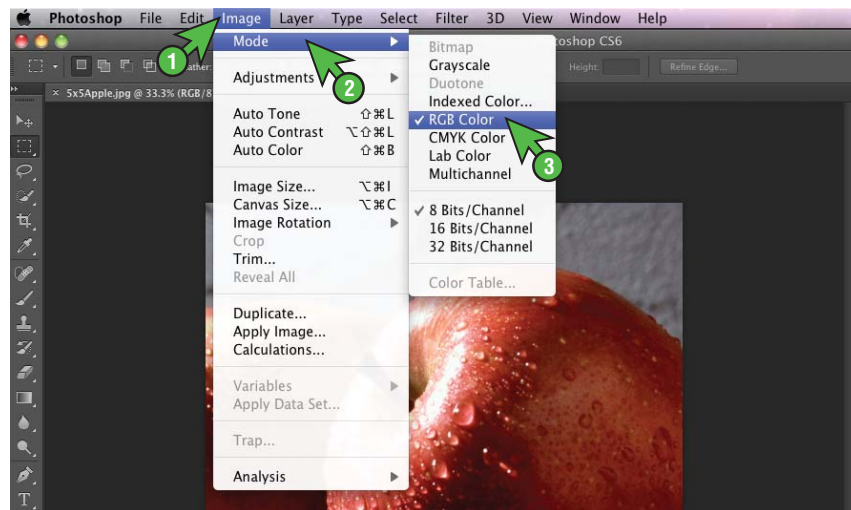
Photoshop File Edit Image Layer Type Select Filter 3D View Window Help

1

Mode

2

Adjustments

Auto Tone ⇧⌘L
Auto Contrast ⌥⇧⌘L
Auto Color ⇧⌘B

Image Size... ⌥⌘I
Canvas Size... ⌥⌘C
Image Rotation
Crop
Trim...
Reveal All

Duplicate...
Apply Image...
Calculations...

Variables
Apply Data Set...

Trap...

Analysis

Bitmap
Grayscale
Duotone
Indexed Color...
✓ RGB Color
CMYK Color
Lab Color
Multichannel

3

✓ 8 Bits/Channel
16 Bits/Channel
32 Bits/Channel

Color Table...

toshop CS6

Feather:

Height:

Refine Edge...

5x5Apple.jpg @ 33.3% (RGB/8